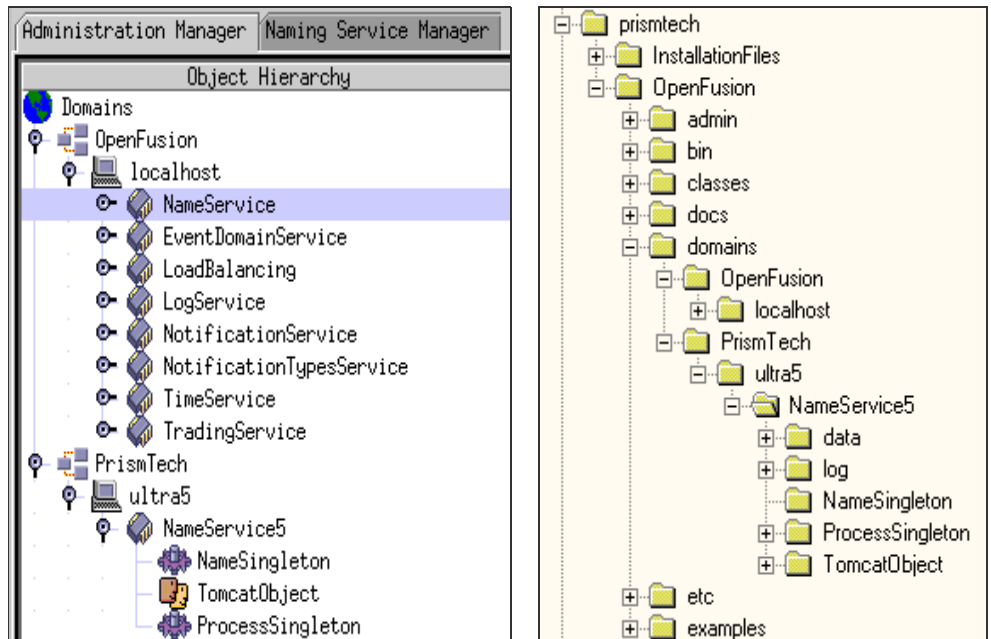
Administration Manager | Naming Service Manager

Object Hierarchy

Domains
OpenFusion
localhost
NameService
EventDomainService
LoadBalancing
LogService
NotificationService
NotificationTypesService
TimeService
TradingService
PrismTech
ultra5
NameService5
NameSingleton
TomcatObject
ProcessSingleton

prismtech
InstallationFiles
OpenFusion
admin
bin
classes
docs
domains
OpenFusion
localhost
PrismTech
ultra5
NameService5
data
log
NameSingleton
ProcessSingleton
TomcatObject
etc
examples